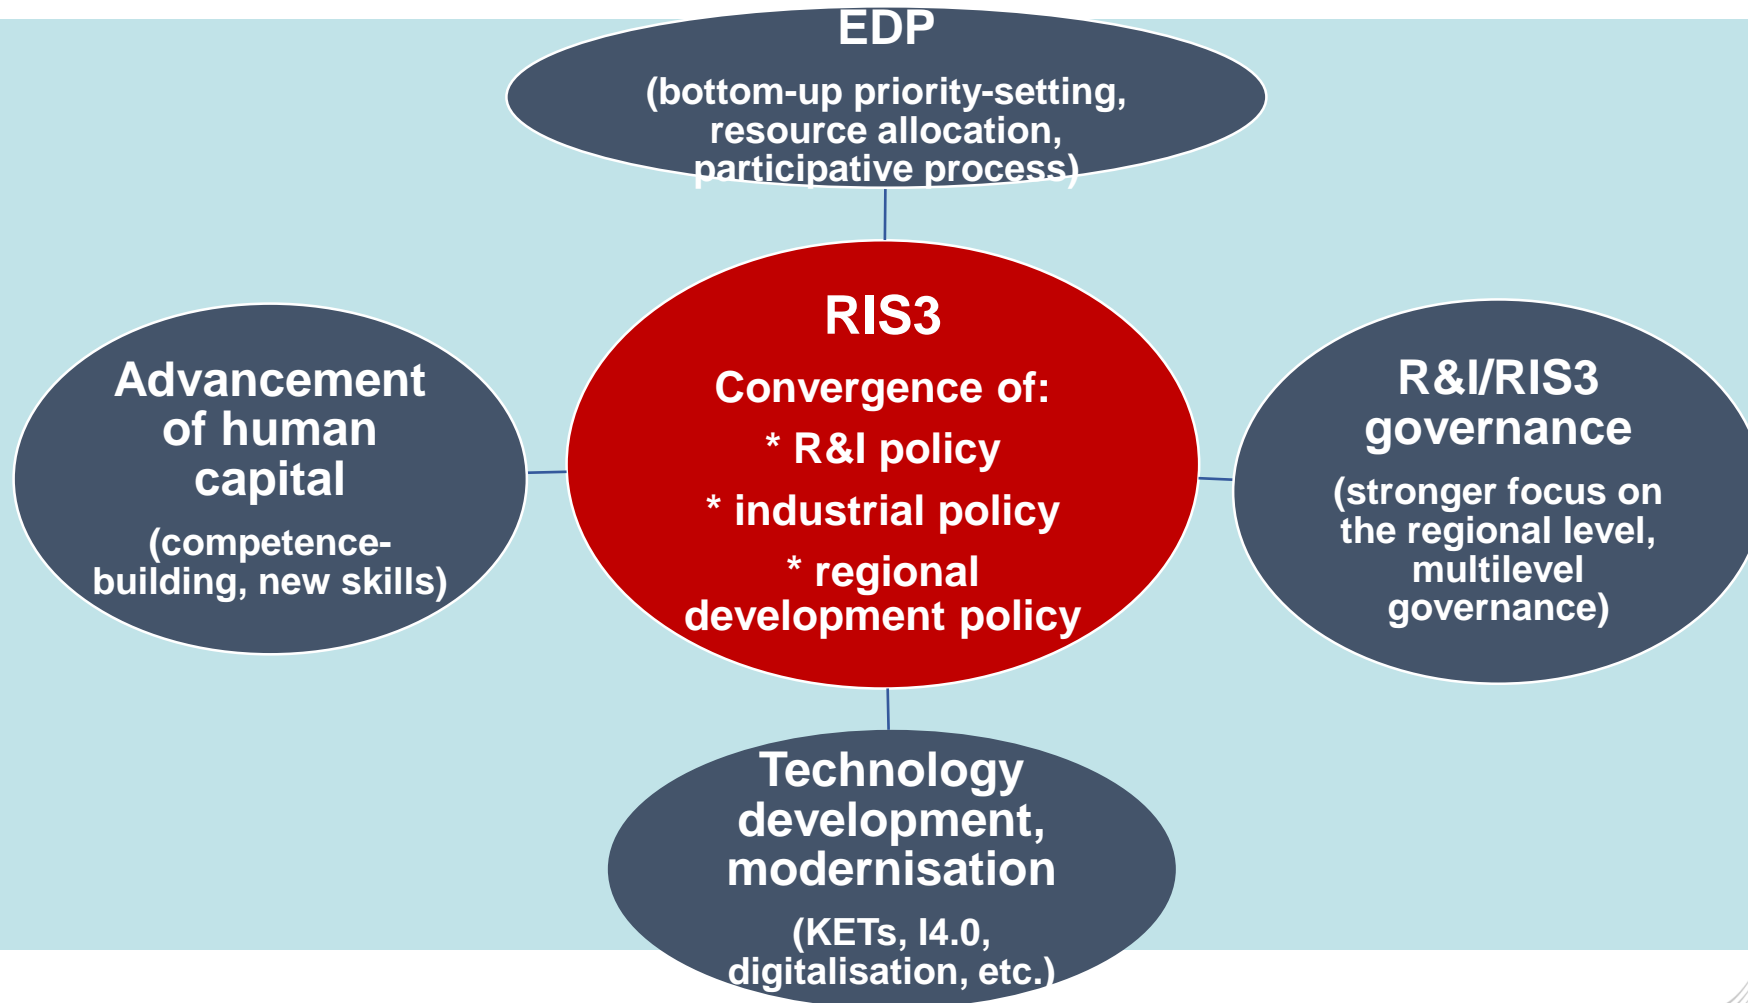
EDP
(bottom-up priority-setting, resource allocation, participative process)

RIS3
Convergence of:
* R&I policy
* industrial policy
* regional development policy

Advancement of human capital
(competence-building, new skills)

R&I/RIS3 governance
(stronger focus on the regional level, multilevel governance)

Technology development, modernisation
(KETs, I4.0, digitalisation, etc.)